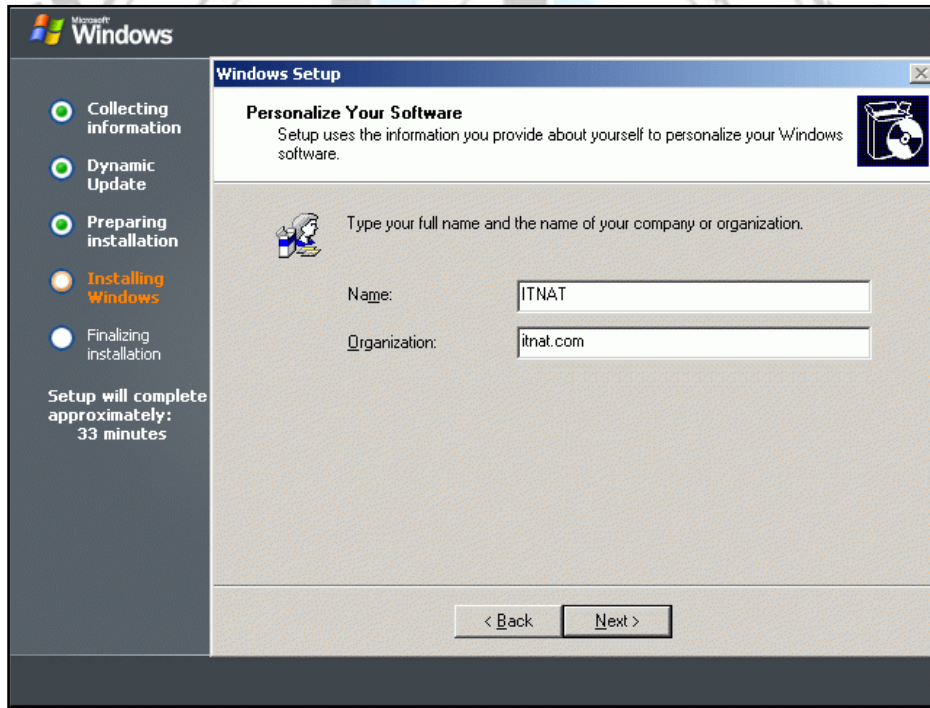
Microsoft Windows

Collecting information

Dynamic Update

Preparing installation

Installing Windows

Finalizing installation

Setup will complete approximately: 33 minutes

Windows Setup

Personalize Your Software

Setup uses the information you provide about yourself to personalize your Windows software.

Type your full name and the name of your company or organization.

Name: ITNAT

Organization: itnat.com

< Back

Next >